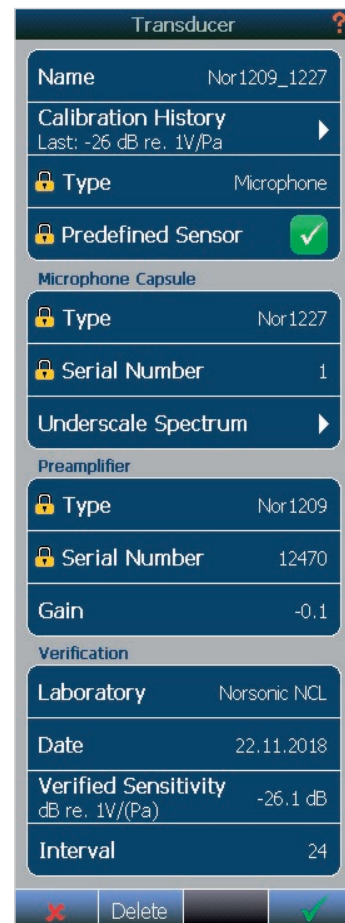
Transducer ?

Name Nor1209_1227

Calibration History
Last: -26 dB re. 1V/Pa

Type Microphone

Predefined Sensor

Microphone Capsule

Type Nor1227

Serial Number 1

Underscale Spectrum

Preamplifier

Type Nor1209

Serial Number 12470

Gain -0.1

Verification

Laboratory Norsonic NCL

Date 22.11.2018

Verified Sensitivity
dB re. 1V/(Pa) -26.1 dB

Interval 24

Delete